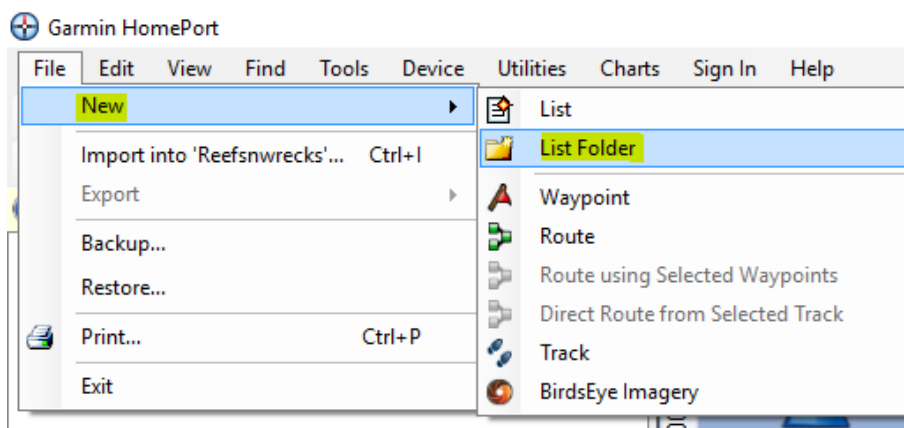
Garmin HomePort

File Edit View Find Tools Device Utilities Charts Sign In Help

New
Import into 'Reefsnwrecks'... Ctrl+I
Export
Backup...
Restore...
Print... Ctrl+P
Exit

List
List Folder
Waypoint
Route
Route using Selected Waypoints
Direct Route from Selected Track
Track
BirdsEye Imagery